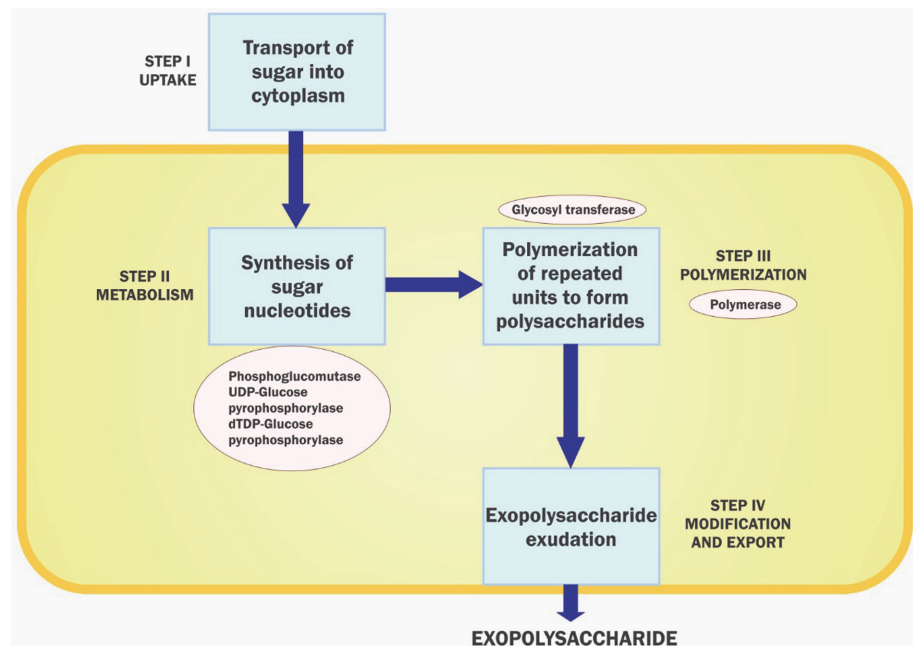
STEP I
UPTAKE

Transport of sugar into cytoplasm

STEP II
METABOLISM

Synthesis of sugar nucleotides

Phosphoglucomutase
UDP-Glucose pyrophosphorylase
dTDP-Glucose pyrophosphorylase

Glycosyl transferase

Polymerization of repeated units to form polysaccharides

STEP III
POLYMERIZATION

Polymerase

Exopolysaccharide exudation

STEP IV
MODIFICATION
AND EXPORT

EXOPOLYSACCHARIDE